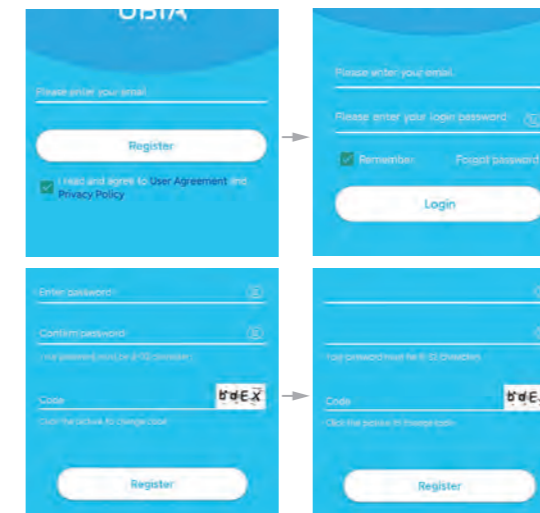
UBIA

Please enter your email

Register

I read and agree to User Agreement and Privacy Policy

Please enter your email

Please enter your login password

Remember

Forgot password

Login

Enter password

Confirm password

Your password must be 8-32 characters

Code

Click the picture to change code

Register

Your password must be 8-32 characters

Code

Click the picture to change code

Register